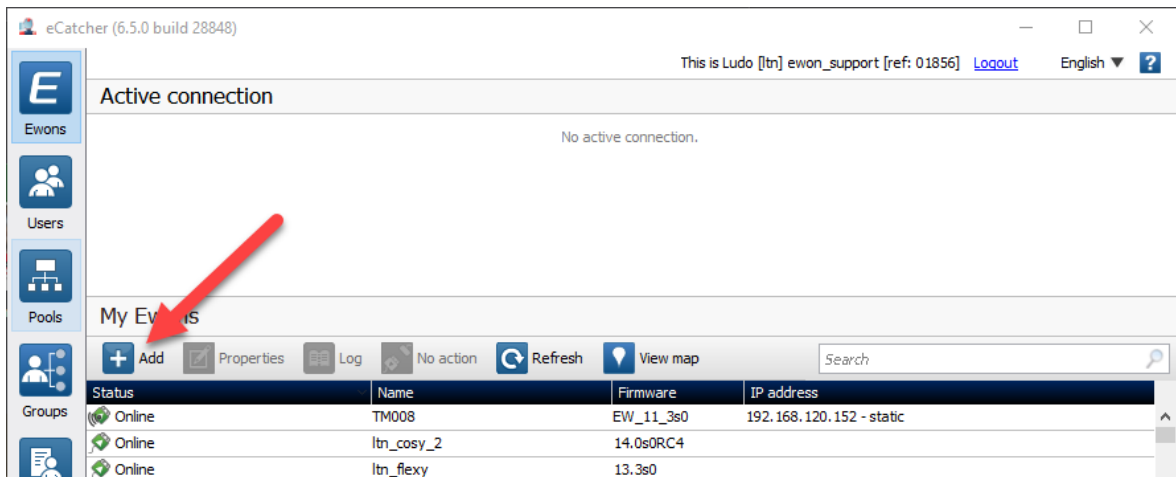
eCatcher (6.5.0 build 28848)

This is Ludo [ltn] ewon_support [ref: 01856] Logout English ?

Ewons

Users

Pools

Groups

Active connection

No active connection.

My Ewons

Add Properties Log No action Refresh View map Search

| Status | Name | Firmware | IP address |
|---|---|---|---|
| Online | TM008 | EW_11_3s0 | 192.168.120.152 - static |
| Online | ltn_cosy_2 | 14.0s0RC4 | |
| Online | ltn_flexy | 13.3s0 | |